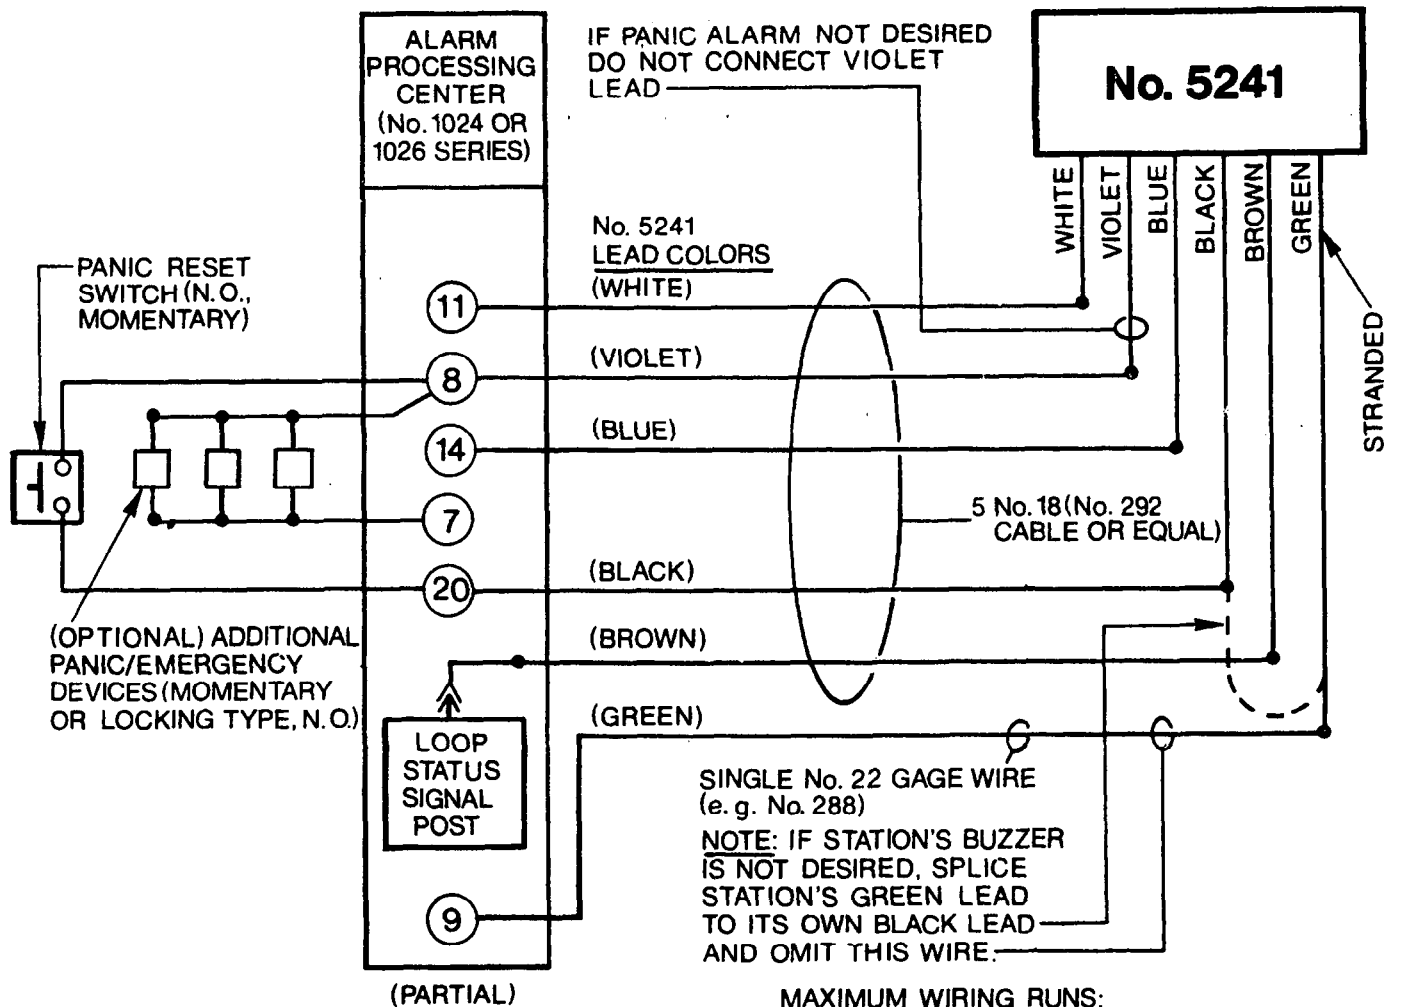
ALARM PROCESSING CENTER (No. 1024 OR 1026 SERIES)

IF PANIC ALARM NOT DESIRED DO NOT CONNECT VIOLET LEAD

No. 5241

WHITE
VIOLET
BLUE
BLACK
BROWN
GREEN

STRANDED

No. 5241
LEAD COLORS

PANIC RESET SWITCH (N.O., MOMENTARY)

11
(WHITE)
8
(VIOLET)
14
(BLUE)
7
5 No. 18 (No. 292 CABLE OR EQUAL)
20
(BLACK)
(BROWN)
(GREEN)

(OPTIONAL) ADDITIONAL PANIC/EMERGENCY DEVICES (MOMENTARY OR LOCKING TYPE, N.O.)

LOOP STATUS SIGNAL POST

9

SINGLE No. 22 GAGE WIRE (e. g. No. 288)
NOTE: IF STATION'S BUZZER IS NOT DESIRED, SPLICE STATION'S GREEN LEAD TO ITS OWN BLACK LEAD AND OMIT THIS WIRE.

(PARTIAL)

MAXIMUM WIRING RUNS: